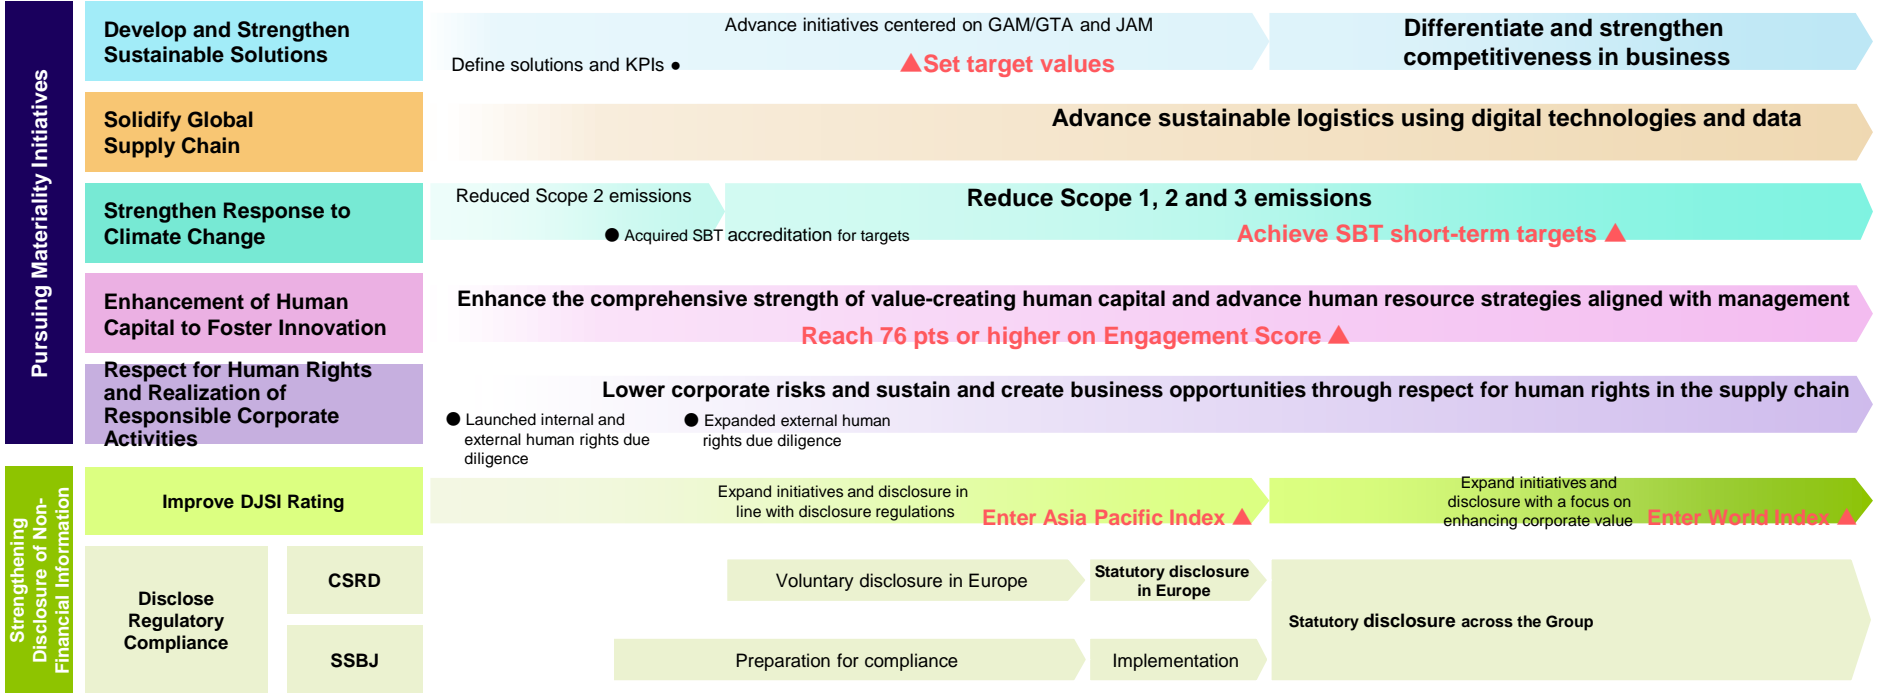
Pursuing Materiality Initiatives

Develop and Strengthen Sustainable Solutions

Advance initiatives centered on GAM/GTA and JAM

Define solutions and KPIs ●

▲Set target values

Differentiate and strengthen competitiveness in business

Solidify Global Supply Chain

Advance sustainable logistics using digital technologies and data

Strengthen Response to Climate Change

Reduced Scope 2 emissions

Reduce Scope 1, 2 and 3 emissions

● Acquired SBT accreditation for targets

Achieve SBT short-term targets ▲

Enhancement of Human Capital to Foster Innovation

Enhance the comprehensive strength of value-creating human capital and advance human resource strategies aligned with management

Reach 76 pts or higher on Engagement Score ▲

Respect for Human Rights and Realization of Responsible Corporate Activities

Lower corporate risks and sustain and create business opportunities through respect for human rights in the supply chain

● Launched internal and external human rights due diligence

● Expanded external human rights due diligence

Strengthening Disclosure of Non-Financial Information

Improve DJSI Rating

Expand initiatives and disclosure in line with disclosure regulations

Enter Asia Pacific Index ▲

Expand initiatives and disclosure with a focus on enhancing corporate value

Enter World Index ▲

Disclose Regulatory Compliance

CSRD

Voluntary disclosure in Europe

Statutory disclosure in Europe

Statutory disclosure across the Group

SSBJ

Preparation for compliance

Implementation